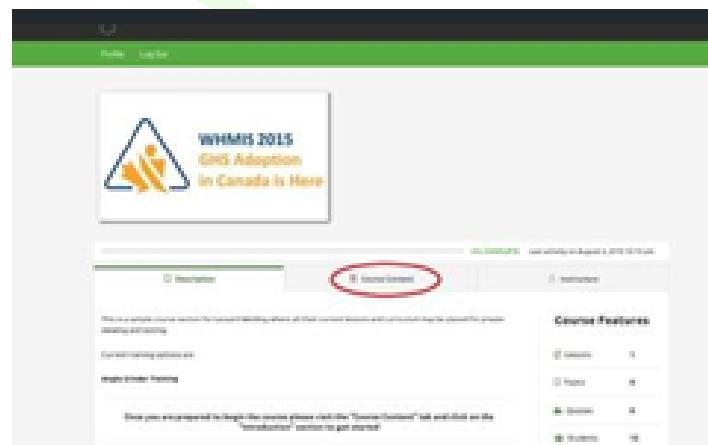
Profile Log Out

WHMIS 2015
GHS Adoption
in Canada is Here

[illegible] COMPLETE Last activity on August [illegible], 2015 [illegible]

Description

Course Content

Instructors

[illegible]

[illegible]

Angle Grinder Training

Once you are prepared to begin the course please visit the "Course Content" tab and click on the "Introduction" section to get started!

Course Features

Lessons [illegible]

Topics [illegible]

Quizzes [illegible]

Students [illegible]